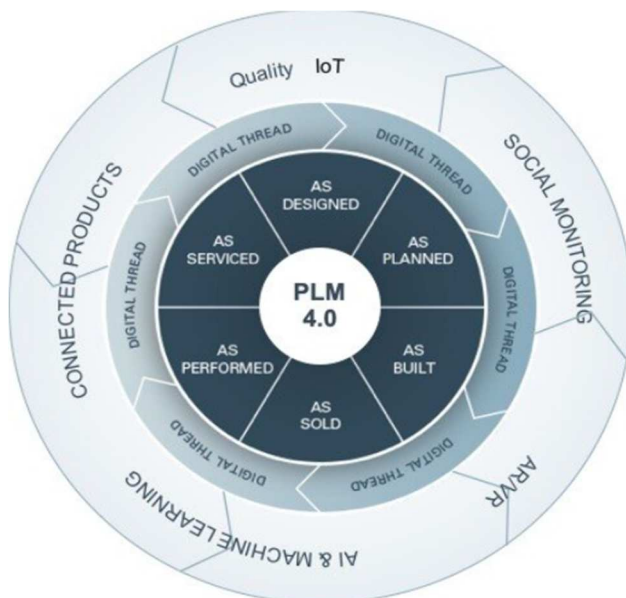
Quality IoT

SOCIAL MONITORING

AR/VR

AI & MACHINE LEARNING

CONNECTED PRODUCTS

DIGITAL THREAD

DIGITAL THREAD

DIGITAL THREAD

DIGITAL THREAD

DIGITAL THREAD

DIGITAL THREAD

AS DESIGNED

AS PLANNED

AS BUILT

AS SOLD

AS PERFORMED

AS SERVICED

PLM 4.0